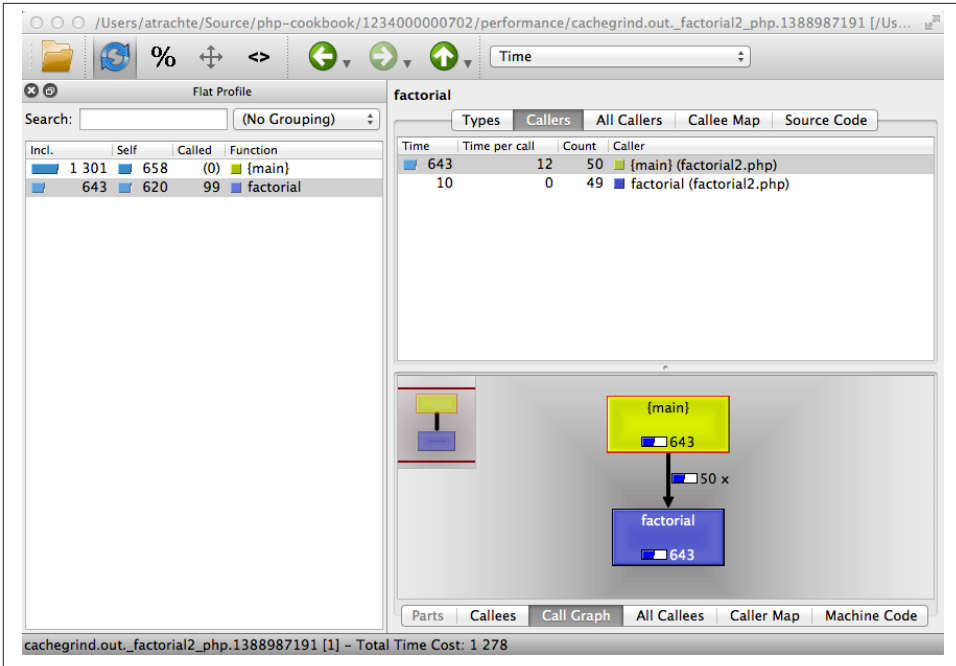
/Users/atrachte/Source/php-cookbook/1234000000702/performance/cachegrind.out._factorial2_php.1388987191 [/Us...

%

<>

Time

Flat Profile

Search:

(No Grouping)

| Incl. | Self | Called | Function |
|---|---|---|---|
| 1 301 | 658 | (0) | {main} |
| 643 | 620 | 99 | factorial |

factorial

Types | Callers | All Callers | Callee Map | Source Code

| Time | Time per call | Count | Caller |
|---|---|---|---|
| 643 | 12 | 50 | {main} (factorial2.php) |
| 10 | 0 | 49 | factorial (factorial2.php) |

{main}

643

50 x

factorial

643

Parts | Callees | Call Graph | All Callees | Caller Map | Machine Code

cachegrind.out._factorial2_php.1388987191 [1] - Total Time Cost: 1 278